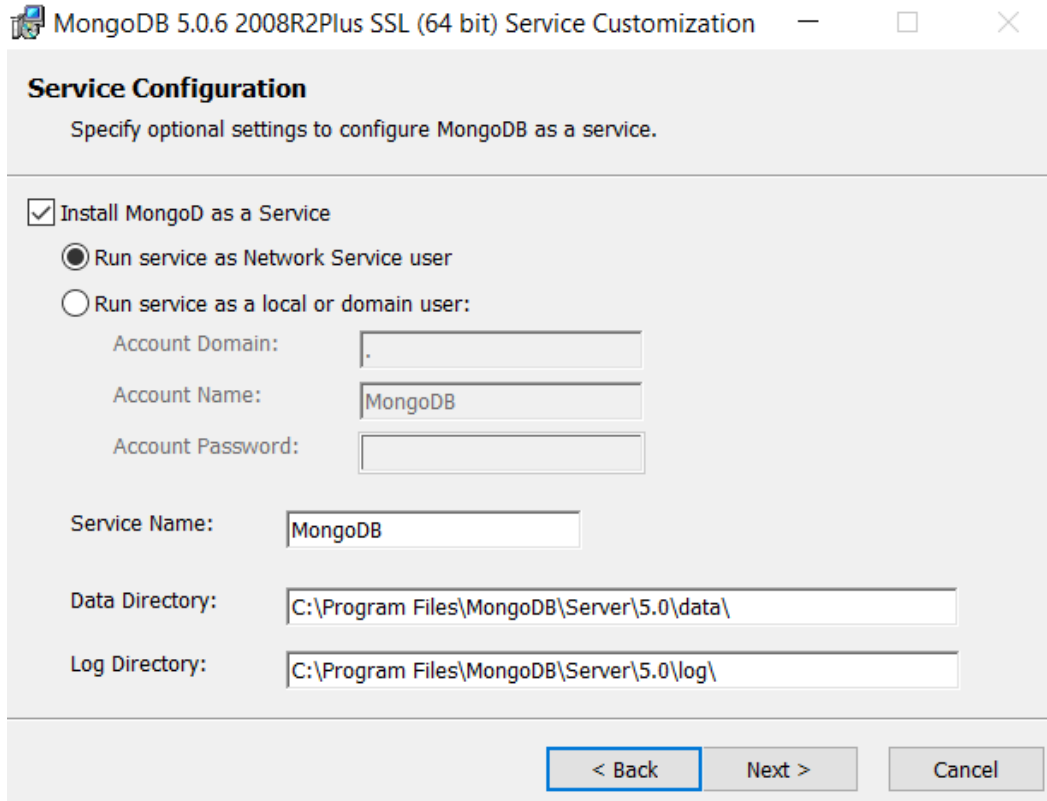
MongoDB 5.0.6 2008R2Plus SSL (64 bit) Service Customization

Service Configuration

Specify optional settings to configure MongoDB as a service.

Install MongoD as a Service

Run service as Network Service user

Run service as a local or domain user:

Account Domain: .

Account Name: MongoDB

Account Password:

Service Name: MongoDB

Data Directory: C:\Program Files\MongoDB\Server\5.0\data\

Log Directory: C:\Program Files\MongoDB\Server\5.0\log\

< Back

Next >

Cancel